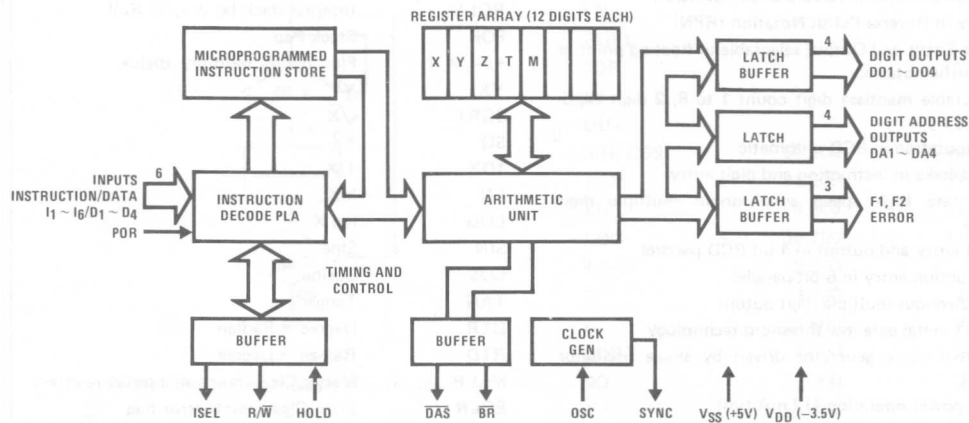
REGISTER ARRAY (12 DIGITS EACH)

X Y Z T M

MICROPROGRAMMED INSTRUCTION STORE

INPUTS INSTRUCTION/DATA $I_1 \sim I_6/D_1 \sim D_4$

6

INSTRUCTION DECODE PLA

POR

TIMING AND CONTROL

ARITHMETIC UNIT

4

LATCH BUFFER

DIGIT OUTPUTS DO1 ~ DO4

4

LATCH

DIGIT ADDRESS OUTPUTS DA1 ~ DA4

3

LATCH BUFFER

F1, F2 ERROR

BUFFER

ISEL $R/\overline{W}$ HOLD

BUFFER

$\overline{DAS}$ $\overline{BR}$

CLOCK GEN

OSC SYNC $V_{SS}$ (+5V) $V_{DD}$ (−3.5V)